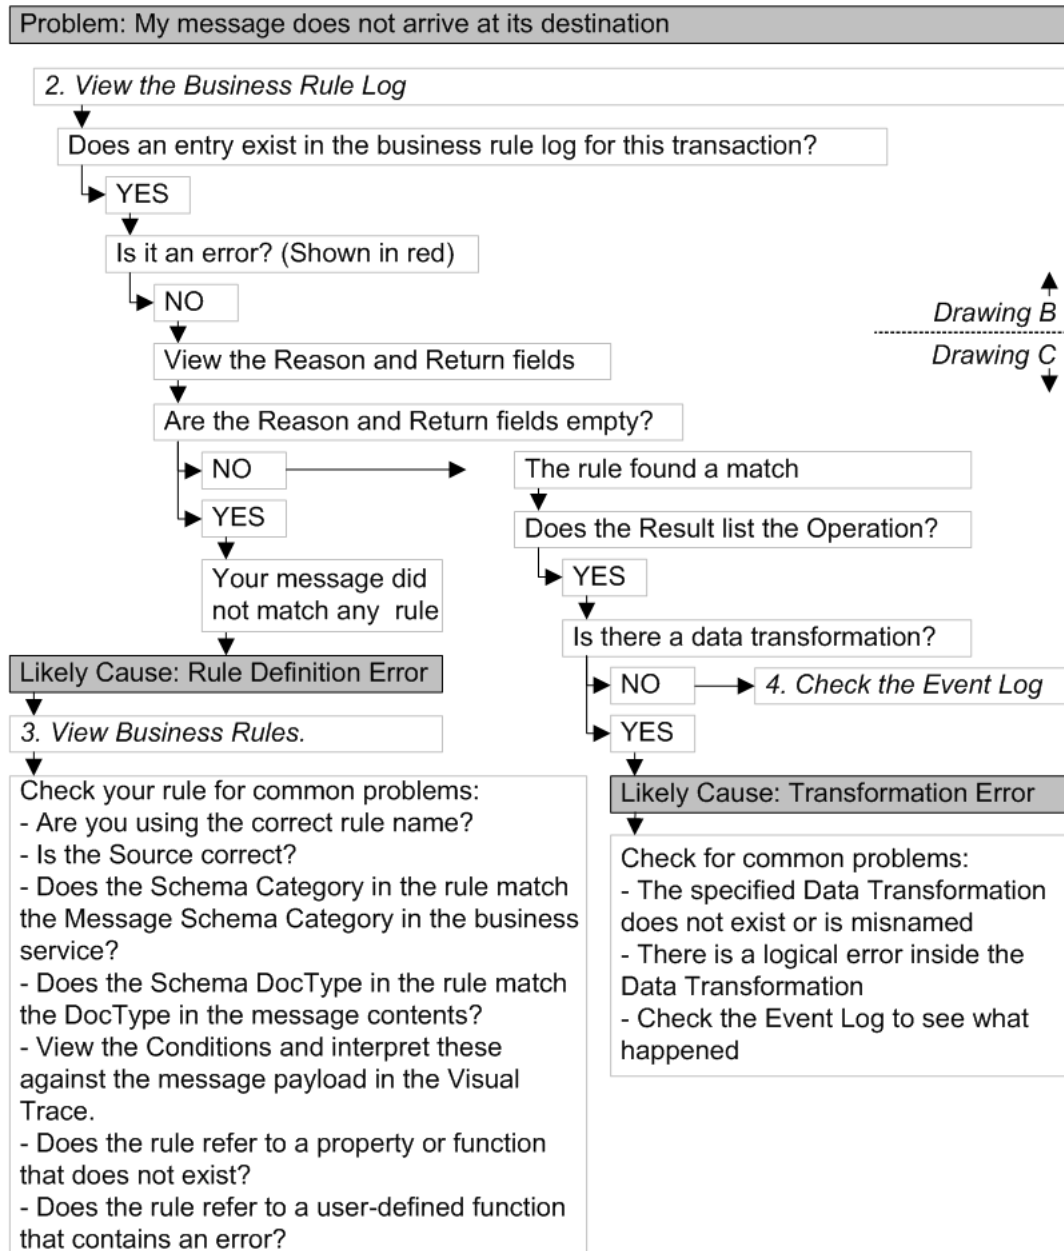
Problem: My message does not arrive at its destination

2. View the Business Rule Log

Does an entry exist in the business rule log for this transaction?

YES

Is it an error? (Shown in red)

NO

Drawing B

Drawing C

View the Reason and Return fields

Are the Reason and Return fields empty?

NO

The rule found a match

YES

Does the Result list the Operation?

Your message did not match any rule

YES

Is there a data transformation?

Likely Cause: Rule Definition Error

NO

4. Check the Event Log

3. View Business Rules.

YES

Check your rule for common problems:
- Are you using the correct rule name?
- Is the Source correct?
- Does the Schema Category in the rule match the Message Schema Category in the business service?
- Does the Schema DocType in the rule match the DocType in the message contents?
- View the Conditions and interpret these against the message payload in the Visual Trace.
- Does the rule refer to a property or function that does not exist?
- Does the rule refer to a user-defined function that contains an error?

Likely Cause: Transformation Error

Check for common problems:
- The specified Data Transformation does not exist or is misnamed
- There is a logical error inside the Data Transformation
- Check the Event Log to see what happened